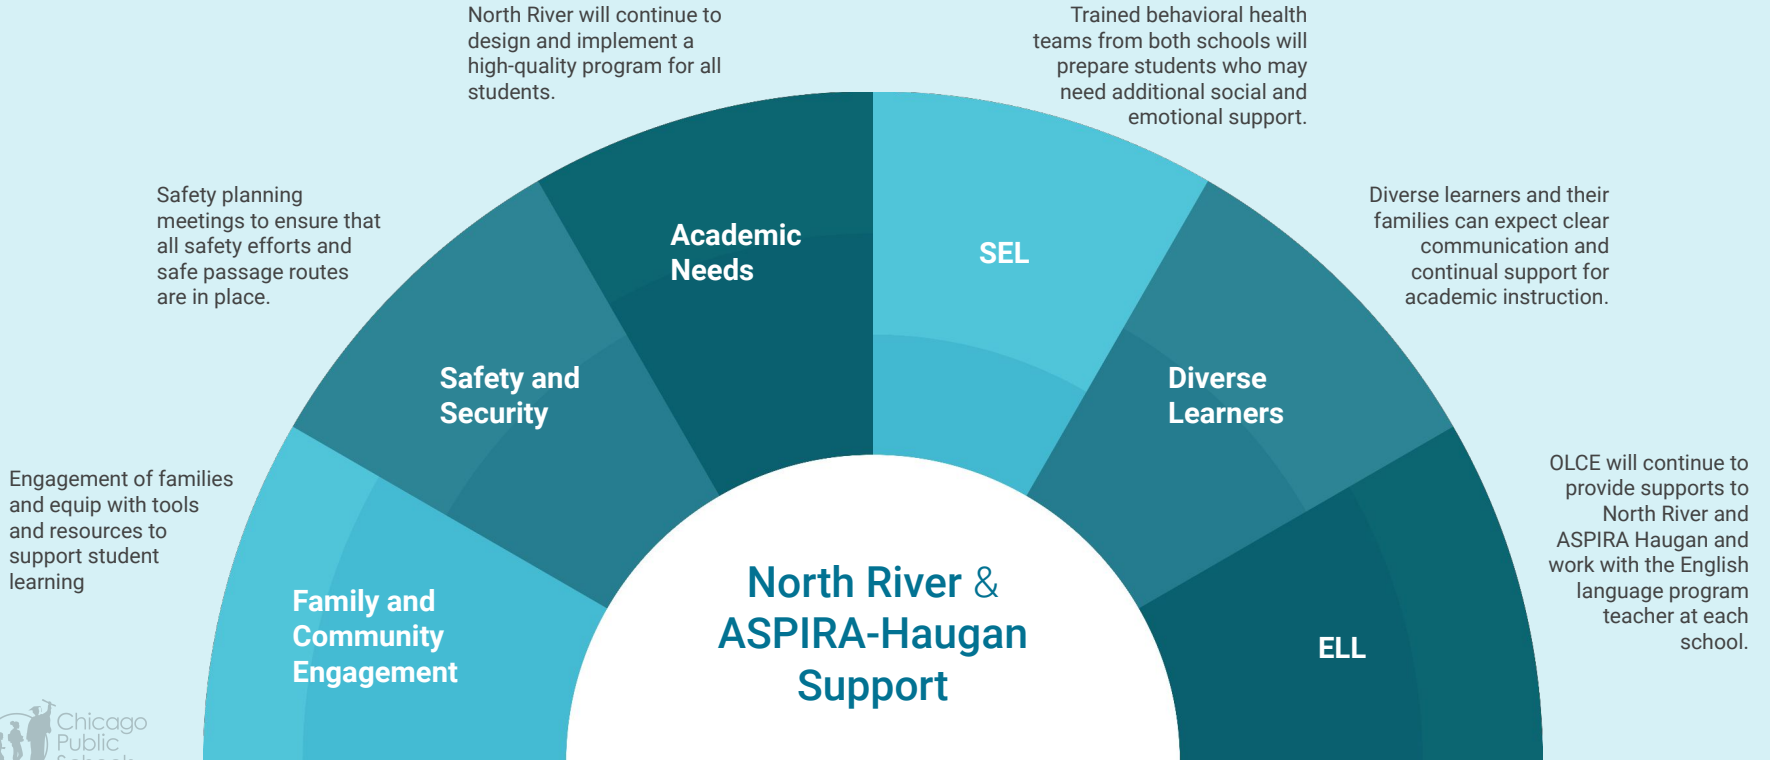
North River will continue to design and implement a high-quality program for all students.

Trained behavioral health teams from both schools will prepare students who may need additional social and emotional support.

Safety planning meetings to ensure that all safety efforts and safe passage routes are in place.

Diverse learners and their families can expect clear communication and continual support for academic instruction.

Academic Needs

SEL

Safety and Security

Diverse Learners

Engagement of families and equip with tools and resources to support student learning

OLCE will continue to provide supports to North River and ASPIRA Haugan and work with the English language program teacher at each school.

Family and Community Engagement

North River & ASPIRA-Haugan Support

ELL

Chicago Public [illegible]